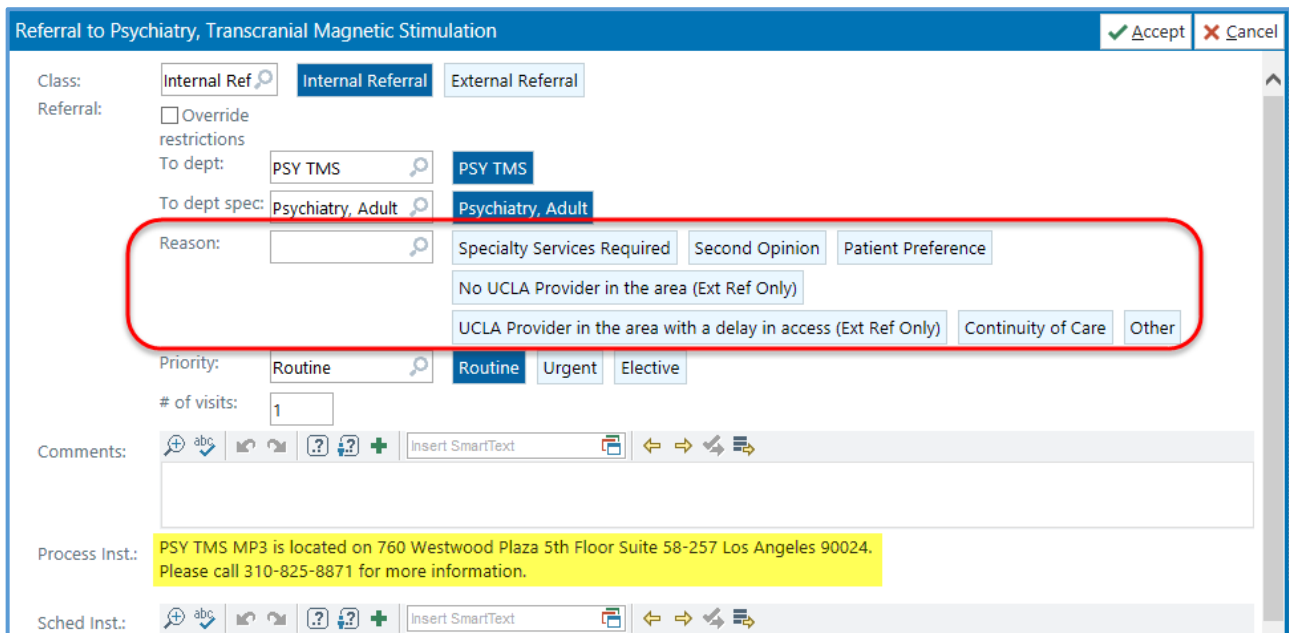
Referral to Psychiatry, Transcranial Magnetic Stimulation

Accept Cancel

Class: Internal Ref Internal Referral External Referral

Referral: Override restrictions

To dept: PSY TMS PSY TMS

To dept spec: Psychiatry, Adult Psychiatry, Adult

Reason: Specialty Services Required Second Opinion Patient Preference

No UCLA Provider in the area (Ext Ref Only)

UCLA Provider in the area with a delay in access (Ext Ref Only) Continuity of Care Other

Priority: Routine Routine Urgent Elective

# of visits: 1

Comments: Insert SmartText

Process Inst.: PSY TMS MP3 is located on 760 Westwood Plaza 5th Floor Suite 58-257 Los Angeles 90024. Please call 310-825-8871 for more information.

Sched Inst.: Insert SmartText